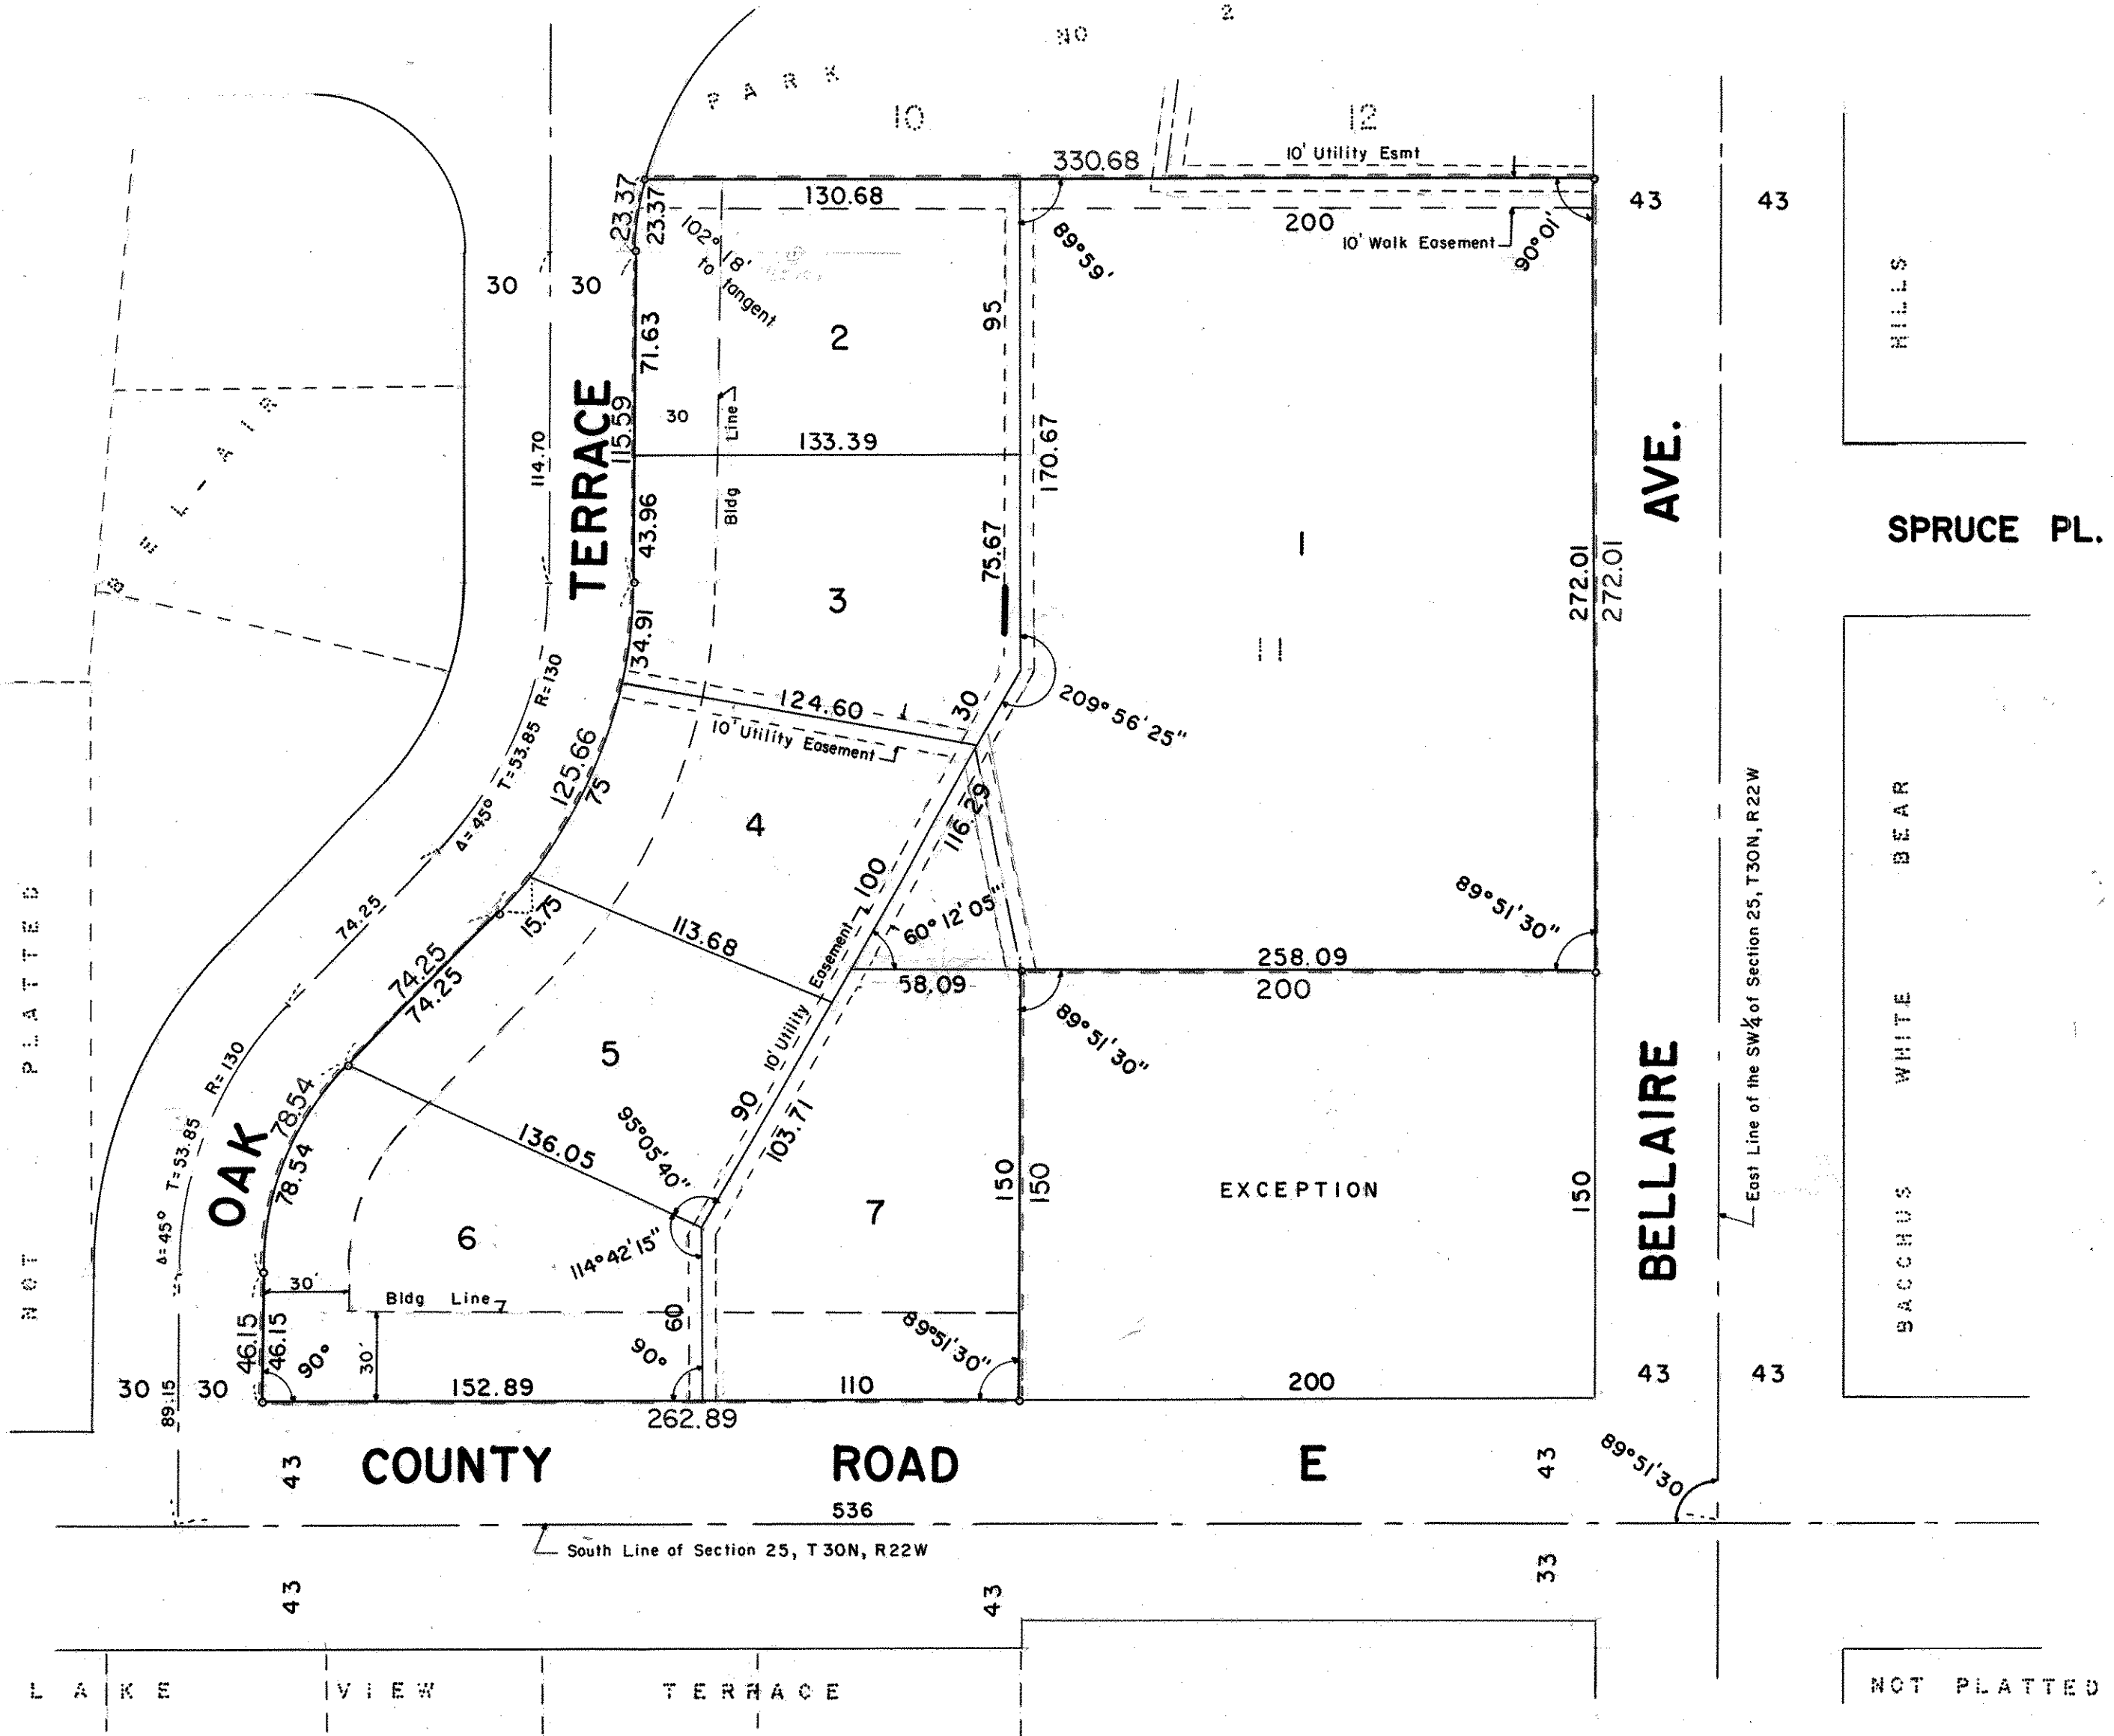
PARK NO 2

10

12

330.68

10' Utility Esmt

130.68

23.37

23.37

102° 18' to tangent

200

10' Walk Easement

89°59'

90°01'

43

43

30

30

2

95

71.63

30

Bldg Line

133.39

115.59

114.70

TERRACE

170.67

HILLS

SPRUCE PL.

AVE.

1

43.96

3

75.67

272.01

272.01

BEL-AIR

34.91

R=130

11

209° 56' 25"

124.60

30

10' Utility Easement

T=53.85

125.66

75

4

Δ=45°

116.29

100

Easement

60° 12' 05"

89°51'30"

15.75

113.68

74.25

74.25

74.25

258.09

58.09

200

BEAR

WHITE

89°51'30"

5

10' Utility

90

R=130

78.54

78.54

95°05'40"

136.05

103.71

T=53.85

OAK

NOT PLATTED

Δ=45°

6

114°42'15"

7

150

150

EXCEPTION

150

BELLAIRE

East Line of the SW¼ of Section 25, T30N, R22W

BACCHUS

30'

Bldg Line

60

89°51'30"

46.15

46.15

90°

30'

90°

30

30

152.89

110

200

43

43

89.15

262.89

43

COUNTY

ROAD

E

43

89°51'30

536

South Line of Section 25, T30N, R22W

43

43

33

LAKE VIEW TERRACE

NOT PLATTED